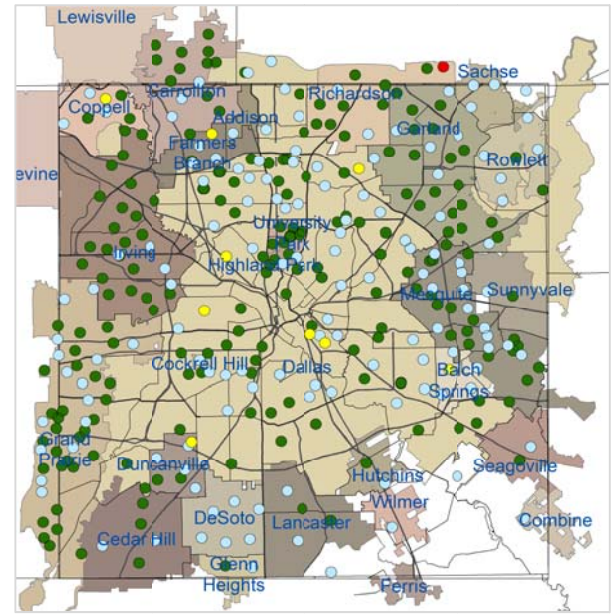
Lewisville
Sachse
Coppell
Carrollton
Richardson
Addison
Garland
Farmers Branch
Rowlett
evine
University Park
Irving
Highland Park
Mesquite
Sunnyvale
Cockrell Hill
Dallas
Balch Springs
Grand Prairie
Duncanville
Seagoville
Hutchins
Wilmer
Combine
DeSoto
Lancaster
Cedar Hill
Glenn Heights
Ferris